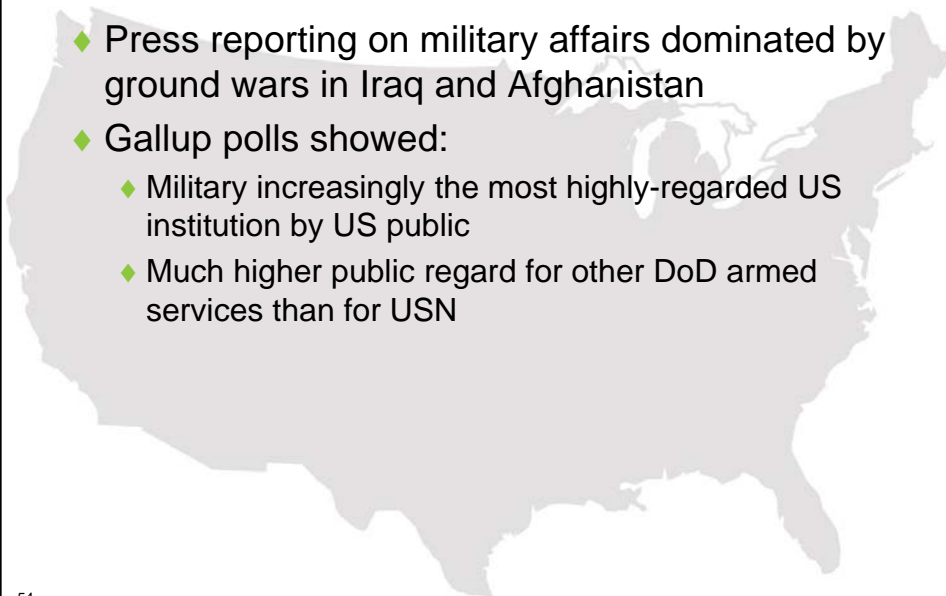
♦ Press reporting on military affairs dominated by ground wars in Iraq and Afghanistan

♦ Gallup polls showed:

♦ Military increasingly the most highly-regarded US institution by US public

♦ Much higher public regard for other DoD armed services than for USN

54